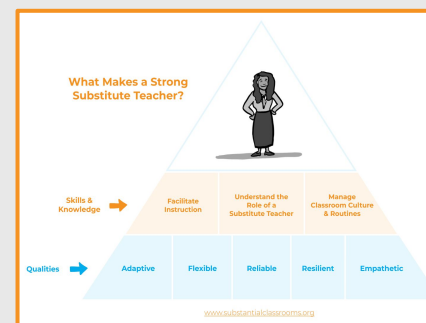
What Makes a Strong Substitute Teacher?

Skills & Knowledge

Facilitate Instruction

Understand the Role of a Substitute Teacher

Manage Classroom Culture & Routines

Qualities

Adaptive

Flexible

Reliable

Resilient

Empathetic

www.substantialclassrooms.org